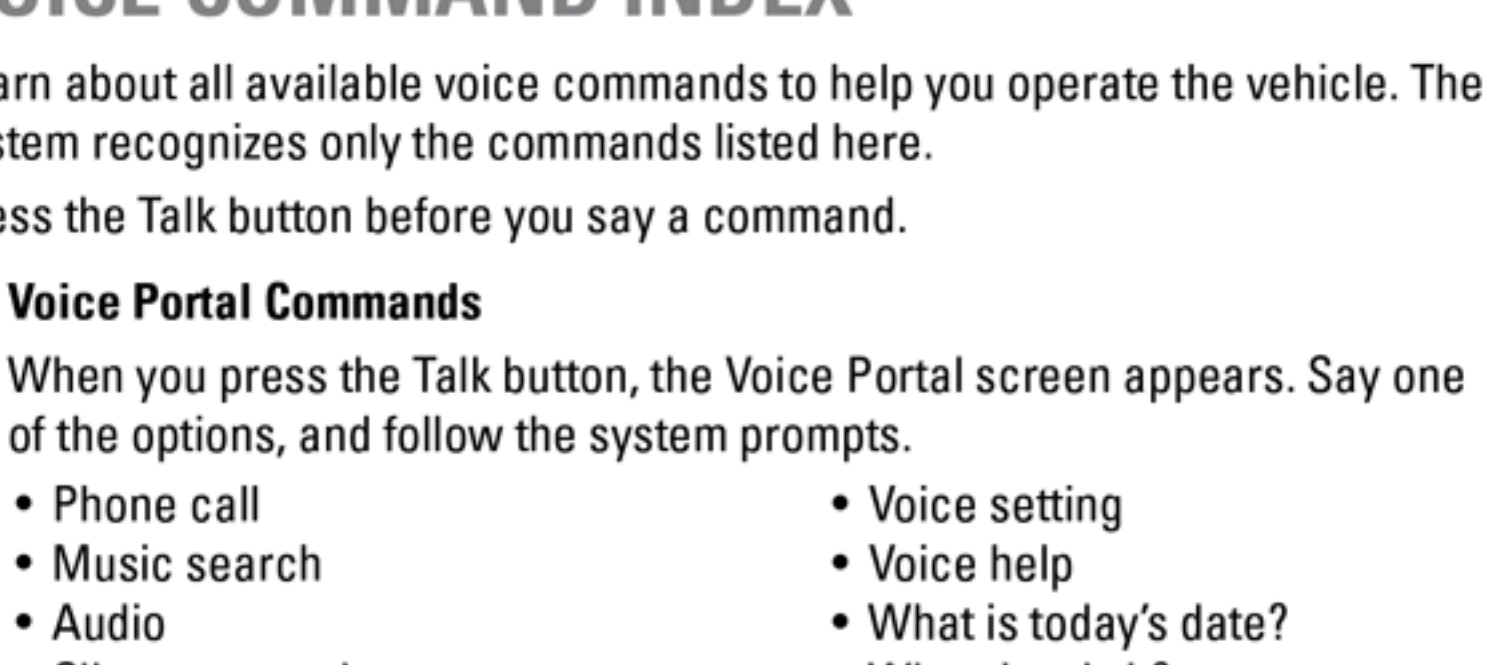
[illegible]OICE COMMAND INDEX

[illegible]arn about all available voice commands to help you operate the vehicle. The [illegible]stem recognizes only the commands listed here.

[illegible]ess the Talk button before you say a command.

Voice Portal Commands

When you press the Talk button, the Voice Portal screen appears. Say one of the options, and follow the system prompts.

• Phone call
• Music search
• Audio
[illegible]

• Voice setting
• Voice help
• What is today's date?
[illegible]